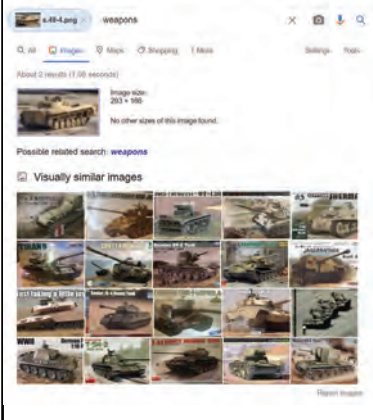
s-49-4.png weapons

All Images Maps Shopping More Settings Tools

About 2 results (1.08 seconds)

Image size: 293 × 166

No other sizes of this image found.

Possible related search: weapons

Visually similar images

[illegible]

Report images